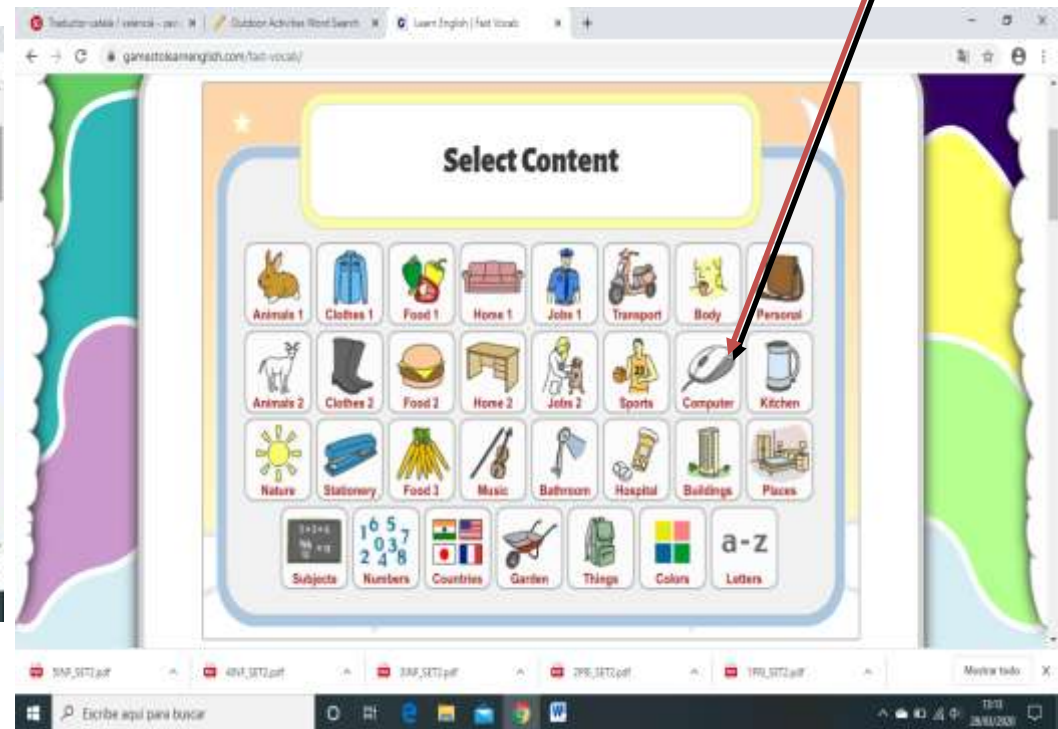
Traductor catalá / valencia - cas | Outdoor Activities Word Search | Learn English | Fast Vocab

gamestolearnenglish.com/fast-vocab/

Select Content

Animals 1
Clothes 1
Food 1
Home 1
Jobs 1
Transport
Body
Personal
Animals 2
Clothes 2
Food 2
Home 2
Jobs 2
Sports
Computer
Kitchen
Nature
Stationery
Food 3
Music
Bathroom
Hospital
Buildings
Places
Subjects
Numbers
Countries
Garden
Things
Colors
Letters

a-z

5INF_SET2.pdf
4INF_SET2.pdf
3INF_SET2.pdf
2PRI_SET2.pdf
1PRI_SET2.pdf
Mostrar todo

Escribe aquí para buscar

13:13
28/03/2020